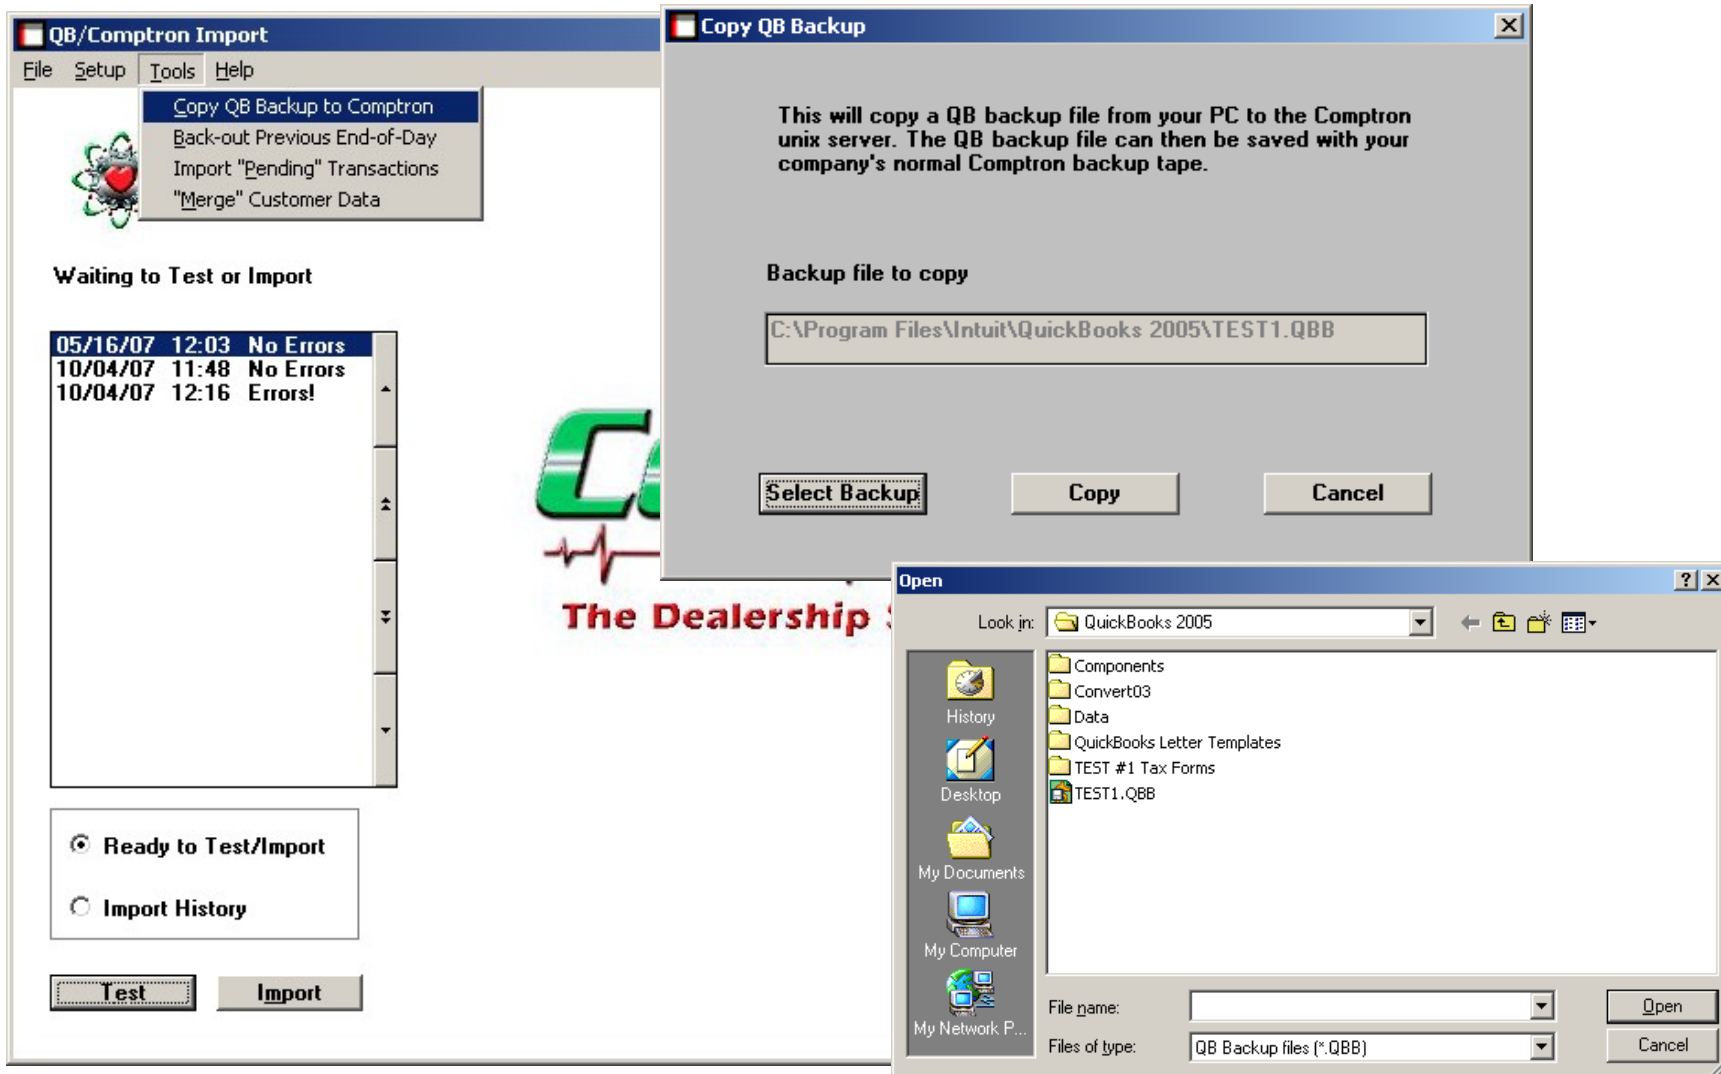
QB/Comptron Import

File Setup Tools Help

Copy QB Backup to Comptron
Back-out Previous End-of-Day
Import "Pending" Transactions
"Merge" Customer Data

Waiting to Test or Import

| | | |
|---|---|---|
| 05/16/07 | 12:03 | No Errors |
| 10/04/07 | 11:48 | No Errors |
| 10/04/07 | 12:16 | Errors! |

Ready to Test/Import

Import History

Test Import

The Dealership

Copy QB Backup

This will copy a QB backup file from your PC to the Comptron unix server. The QB backup file can then be saved with your company's normal Comptron backup tape.

Backup file to copy

C:\Program Files\Intuit\QuickBooks 2005\TEST1.QBB

Select Backup Copy Cancel

Open

Look in: QuickBooks 2005

History
Desktop
My Documents
My Computer
My Network P...

Components
Convert03
Data
QuickBooks Letter Templates
TEST #1 Tax Forms
TEST1.QBB

File name:
Files of type: QB Backup files (*.QBB)

Open
Cancel